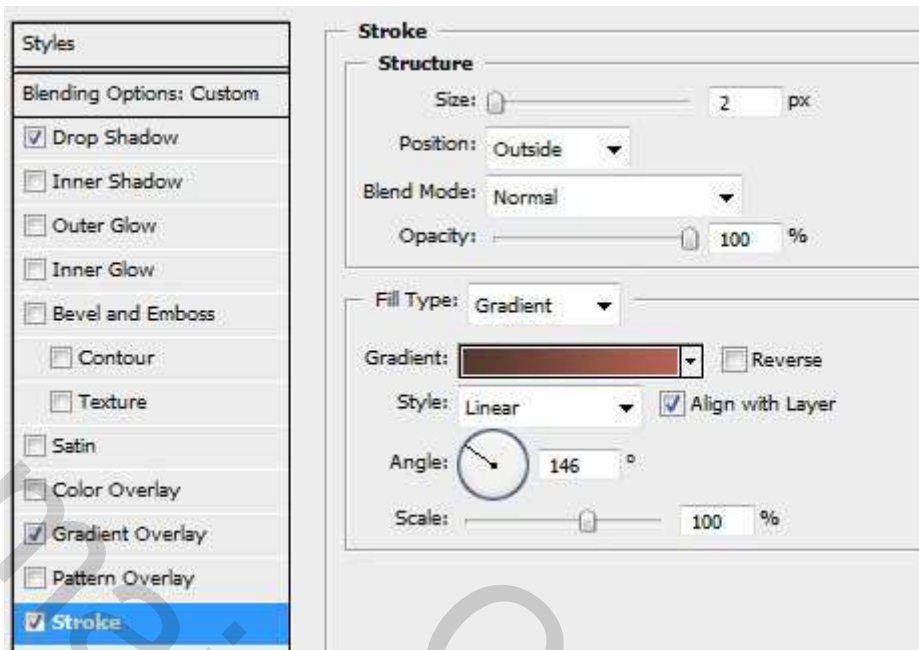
Styles
Blending Options: Custom
Drop Shadow
Inner Shadow
Outer Glow
Inner Glow
Bevel and Emboss
Contour
Texture
Satin
Color Overlay
Gradient Overlay
Pattern Overlay
Stroke

Stroke
Structure
Size: 2 px
Position: Outside
Blend Mode: Normal
Opacity: 100 %

Fill Type: Gradient
Gradient: Reverse
Style: Linear Align with Layer
Angle: 146 °
Scale: 100 %